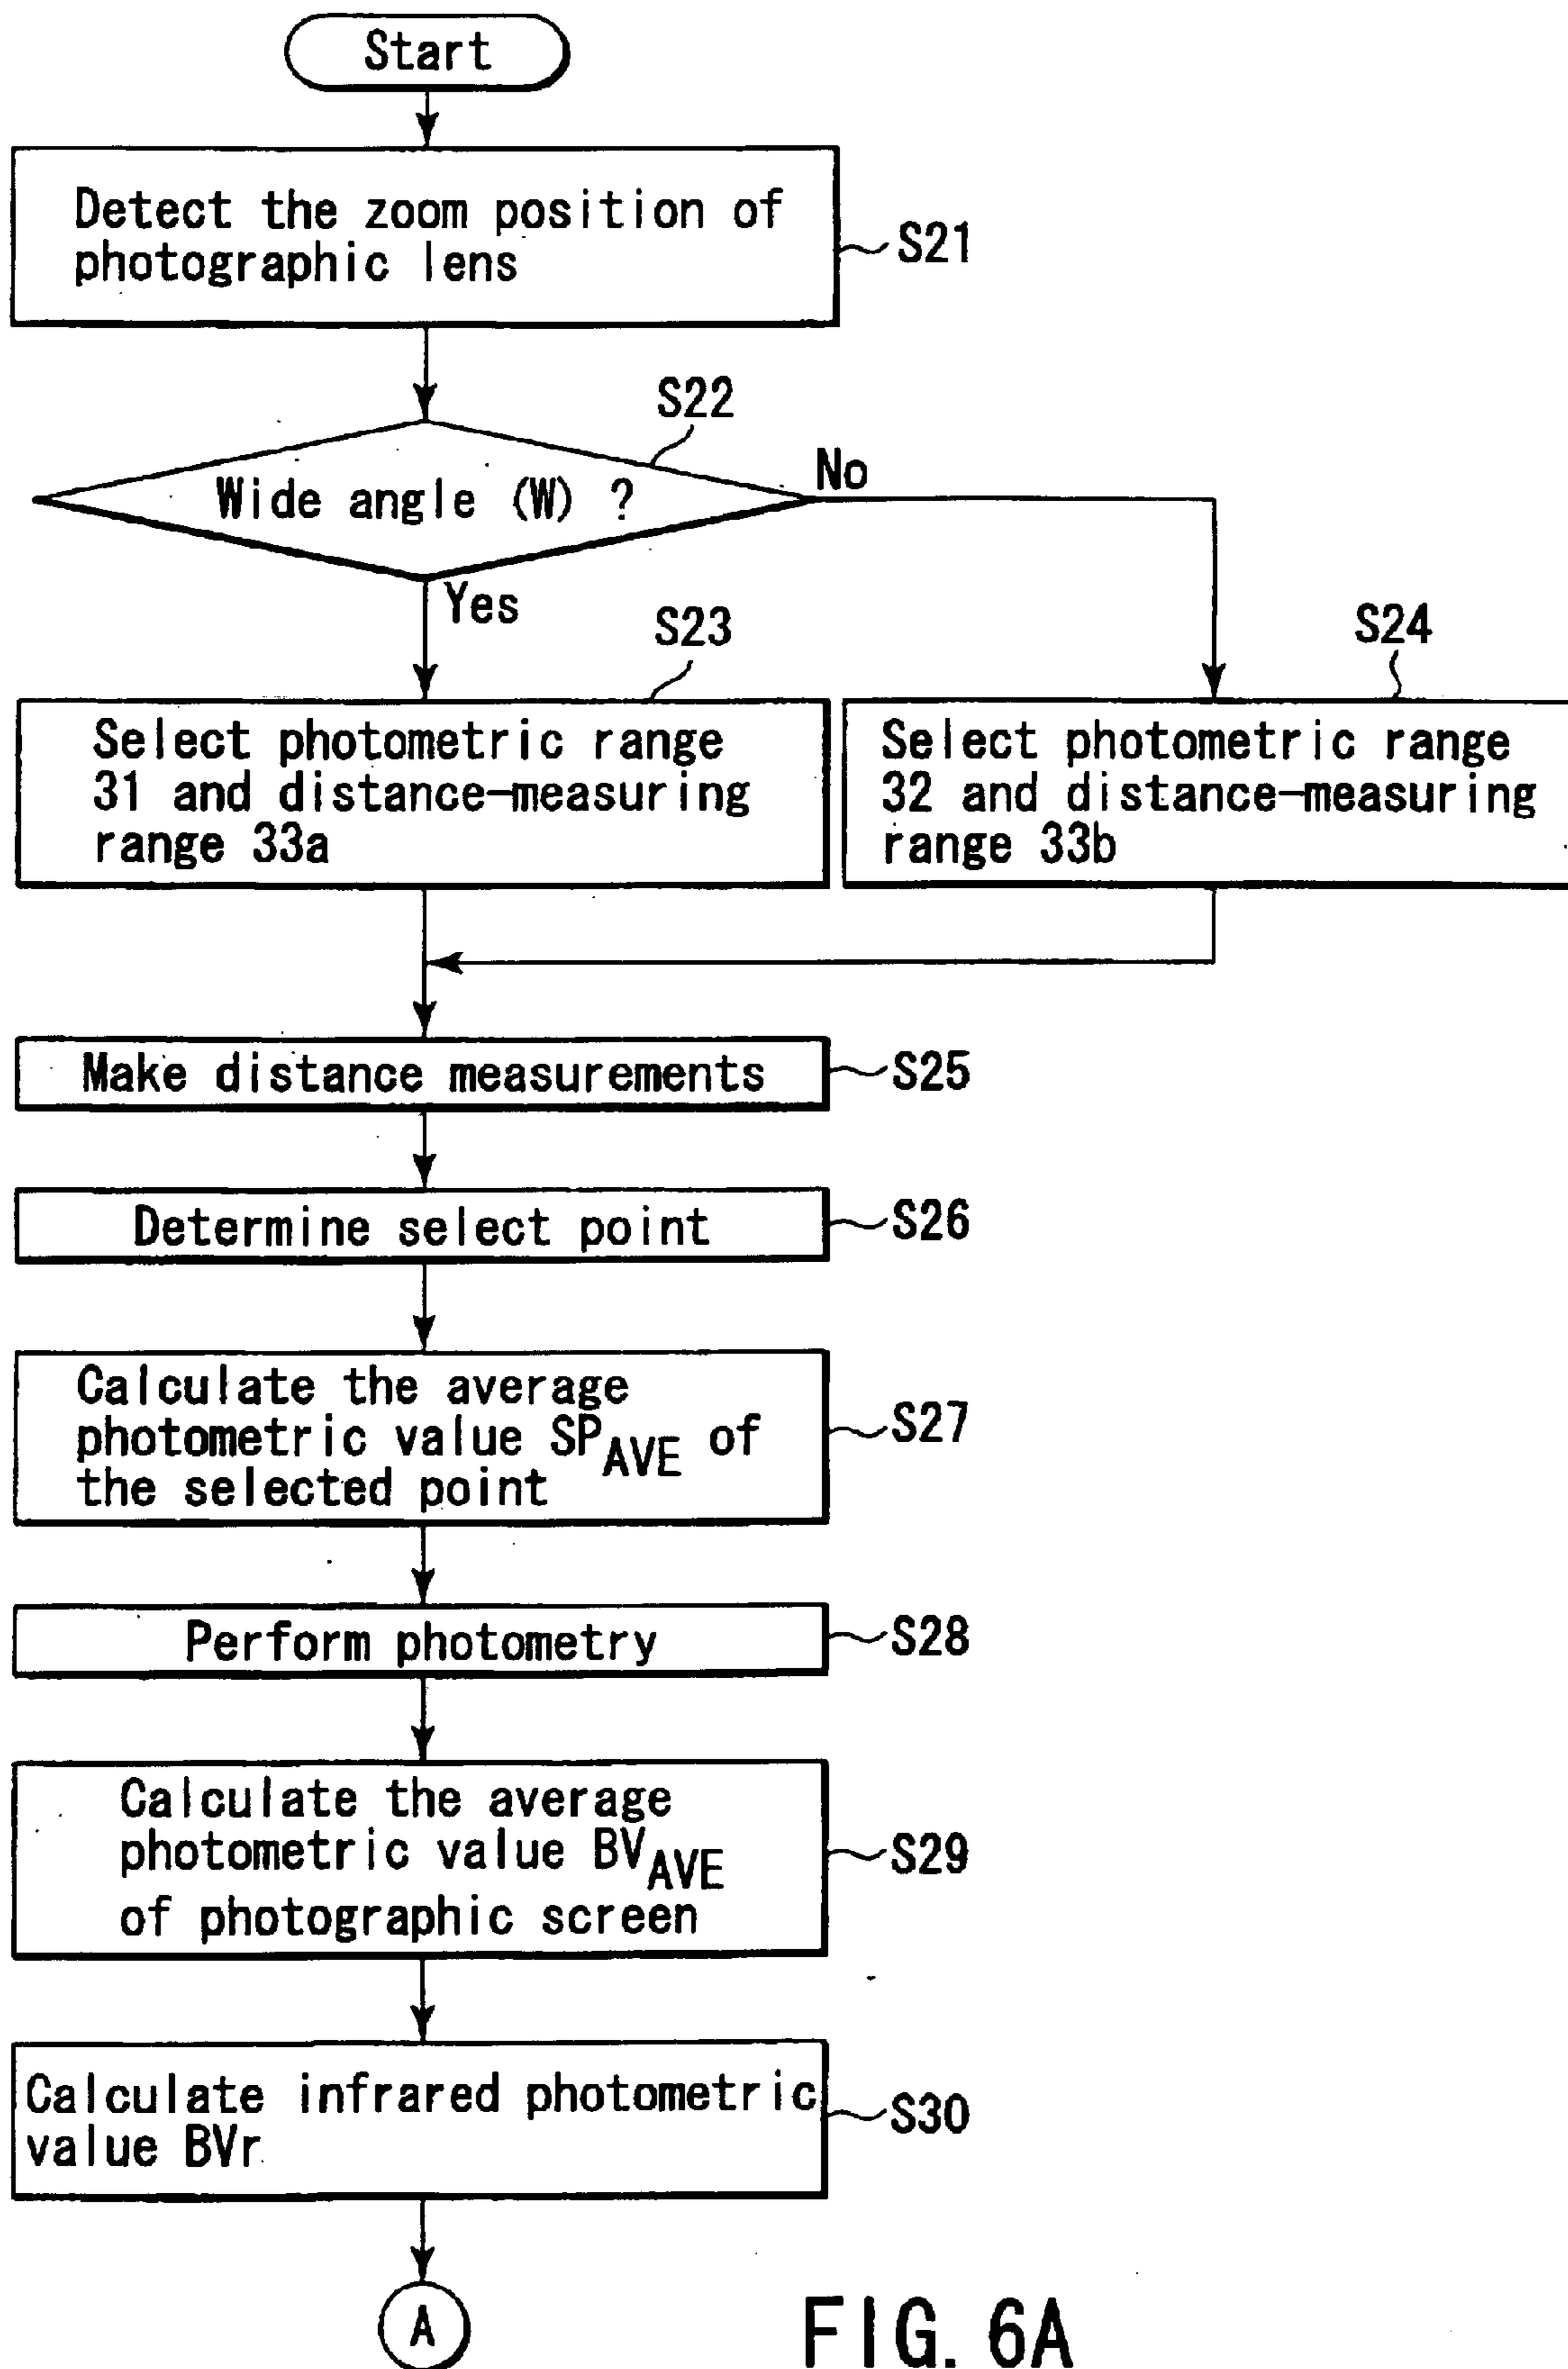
Start

Detect the zoom position of photographic lens

S21

S22

Wide angle (W) ?

No

Yes

S23

S24

Select photometric range 31 and distance-measuring range 33a

Select photometric range 32 and distance-measuring range 33b

Make distance measurements

S25

Determine select point

S26

Calculate the average photometric value $SP_{AVE}$ of the selected point

S27

Perform photometry

S28

Calculate the average photometric value $BV_{AVE}$ of photographic screen

S29

Calculate infrared photometric value BVr

S30

A

FIG. 6A